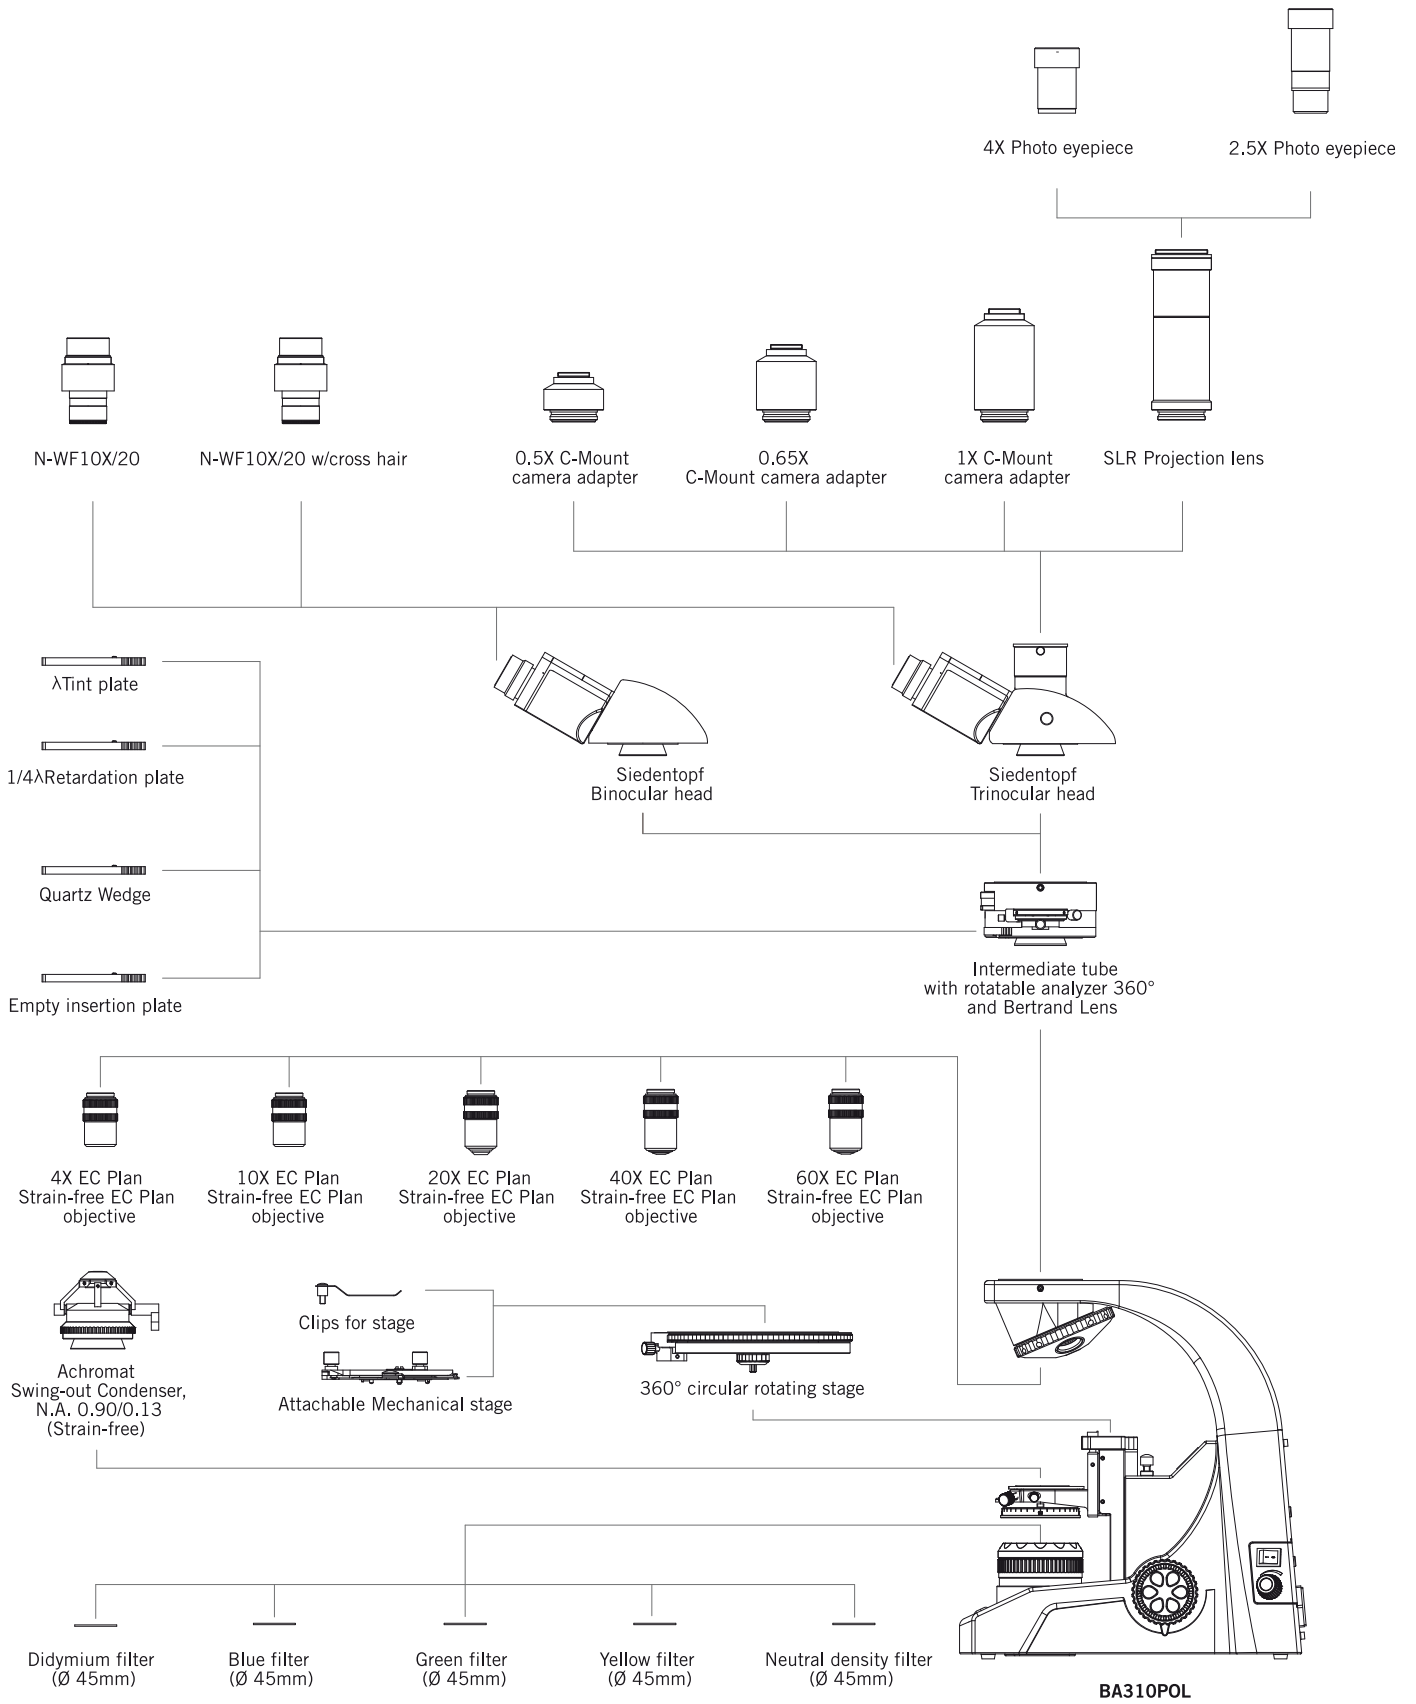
4X Photo eyepiece

2.5X Photo eyepiece

N-WF10X/20

N-WF10X/20 w/cross hair

0.5X C-Mount camera adapter

0.65X C-Mount camera adapter

1X C-Mount camera adapter

SLR Projection lens

λTint plate

1/4λRetardation plate

Quartz Wedge

Empty insertion plate

Siedentopf Binocular head

Siedentopf Trinocular head

Intermediate tube with rotatable analyzer 360° and Bertrand Lens

4X EC Plan Strain-free EC Plan objective

10X EC Plan Strain-free EC Plan objective

20X EC Plan Strain-free EC Plan objective

40X EC Plan Strain-free EC Plan objective

60X EC Plan Strain-free EC Plan objective

Achromat Swing-out Condenser, N.A. 0.90/0.13 (Strain-free)

Clips for stage

Attachable Mechanical stage

360° circular rotating stage

Didymium filter (Ø 45mm)

Blue filter (Ø 45mm)

Green filter (Ø 45mm)

Yellow filter (Ø 45mm)

Neutral density filter (Ø 45mm)

BA310POL